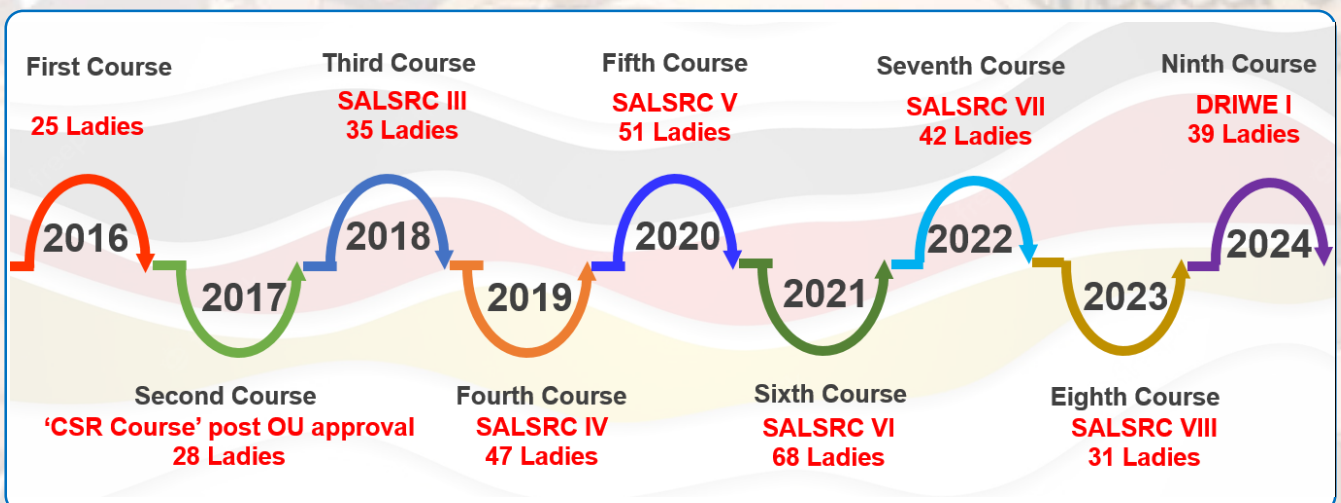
First Course
25 Ladies
2016

Second Course
'CSR Course' post OU approval
28 Ladies
2017

Third Course
SALSRC III
35 Ladies
2018

Fourth Course
SALSRC IV
47 Ladies
2019

Fifth Course
SALSRC V
51 Ladies
2020

Sixth Course
SALSRC VI
68 Ladies
2021

Seventh Course
SALSRC VII
42 Ladies
2022

Eighth Course
SALSRC VIII
31 Ladies
2023

Ninth Course
DRIWE I
39 Ladies
2024